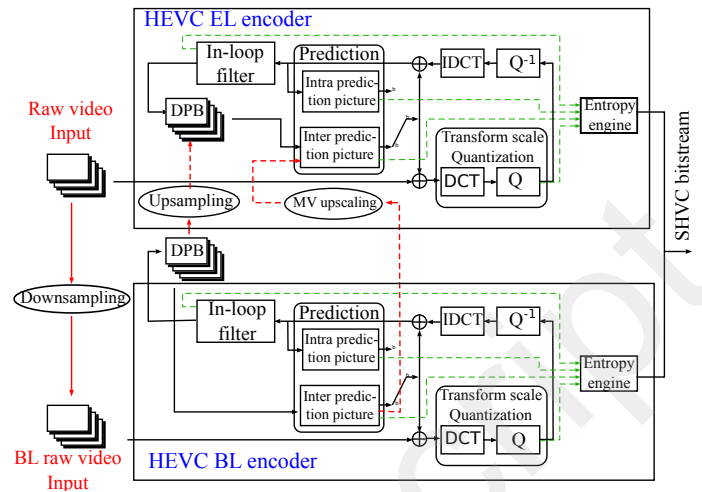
HEVC EL encoder

In-loop filter

Prediction

Intra prediction picture

Inter prediction picture

IDCT

$Q^{-1}$

Entropy engine

Raw video Input

DPB

Transform scale Quantization

DCT

Q

Upsampling

MV upscaling

SHVC bitstream

DPB

Downsampling

In-loop filter

Prediction

Intra prediction picture

Inter prediction picture

IDCT

$Q^{-1}$

Entropy engine

Transform scale Quantization

DCT

Q

BL raw video Input

HEVC BL encoder